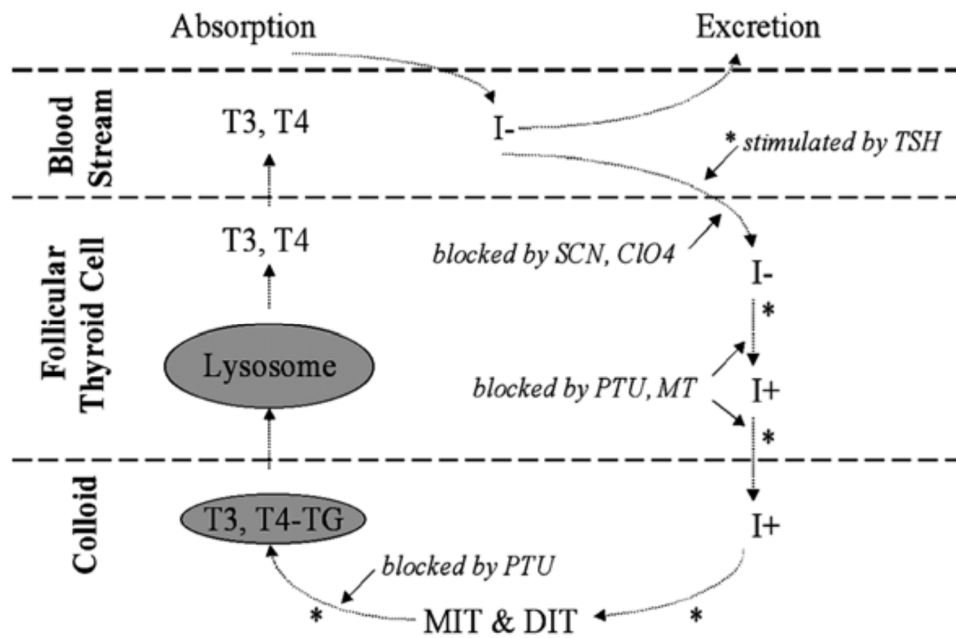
Absorption

Excretion

Blood Stream

T3, T4

I-

* stimulated by TSH

Follicular Thyroid Cell

T3, T4

blocked by SCN, ClO4

I-

*

Lysosome

blocked by PTU, MT

I+

*

Colloid

T3, T4-TG

I+

blocked by PTU

*

MIT & DIT

*